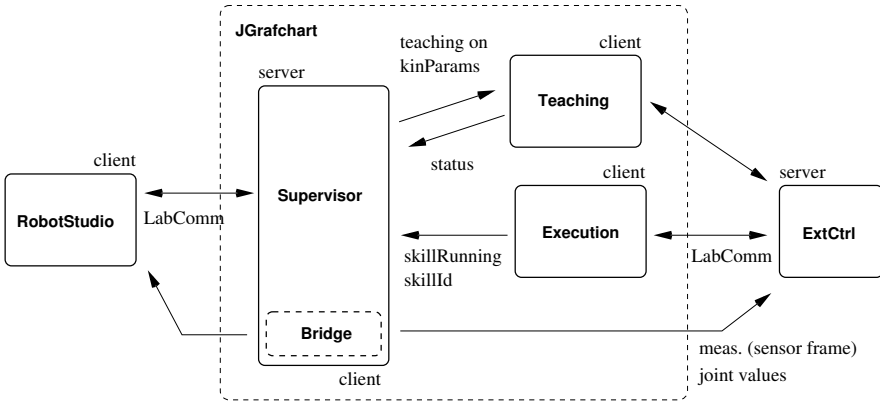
JGrafchart

teaching on
kinParams

client

Teaching

server

status

client

Supervisor

client

server

RobotStudio

LabComm

Execution

ExtCtrl

skillRunning
skillId

LabComm

Bridge

client

meas. (sensor frame)
joint values